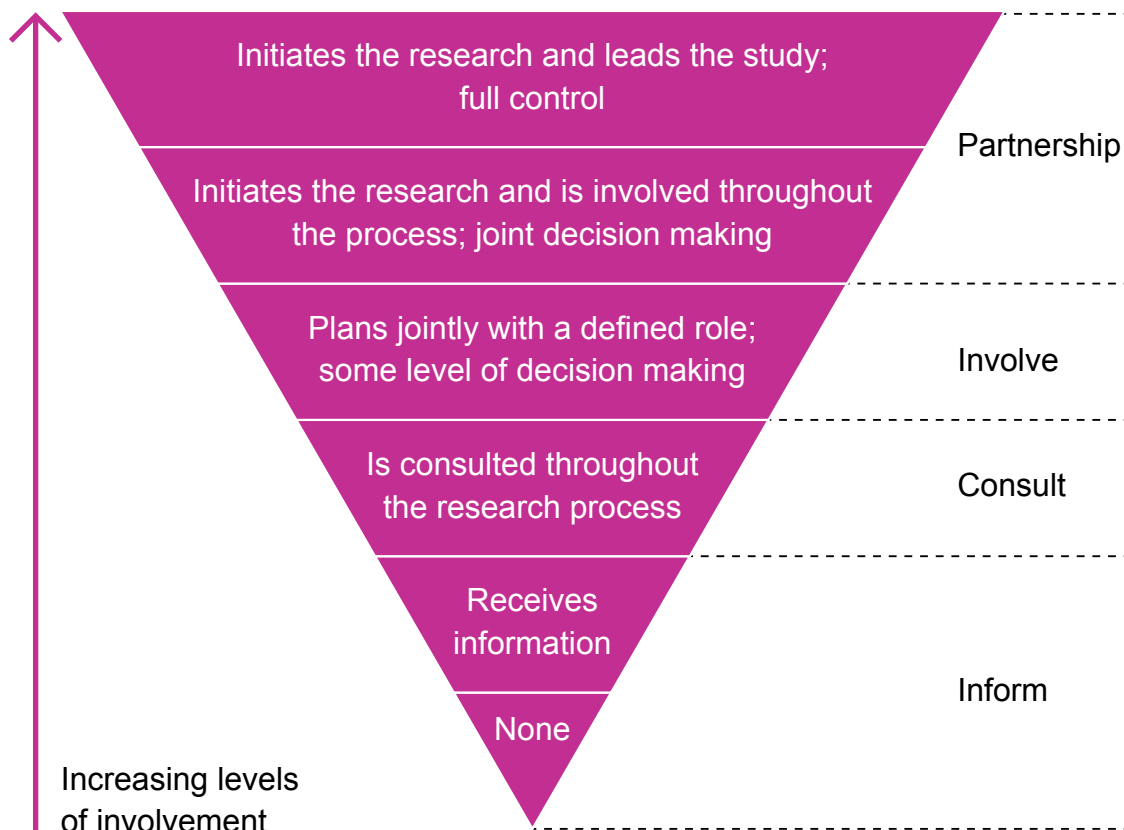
Initiates the research and leads the study; full control

Initiates the research and is involved throughout the process; joint decision making

Plans jointly with a defined role; some level of decision making

Is consulted throughout the research process

Receives information

None

Partnership

Involve

Consult

Inform

Increasing levels of involvement